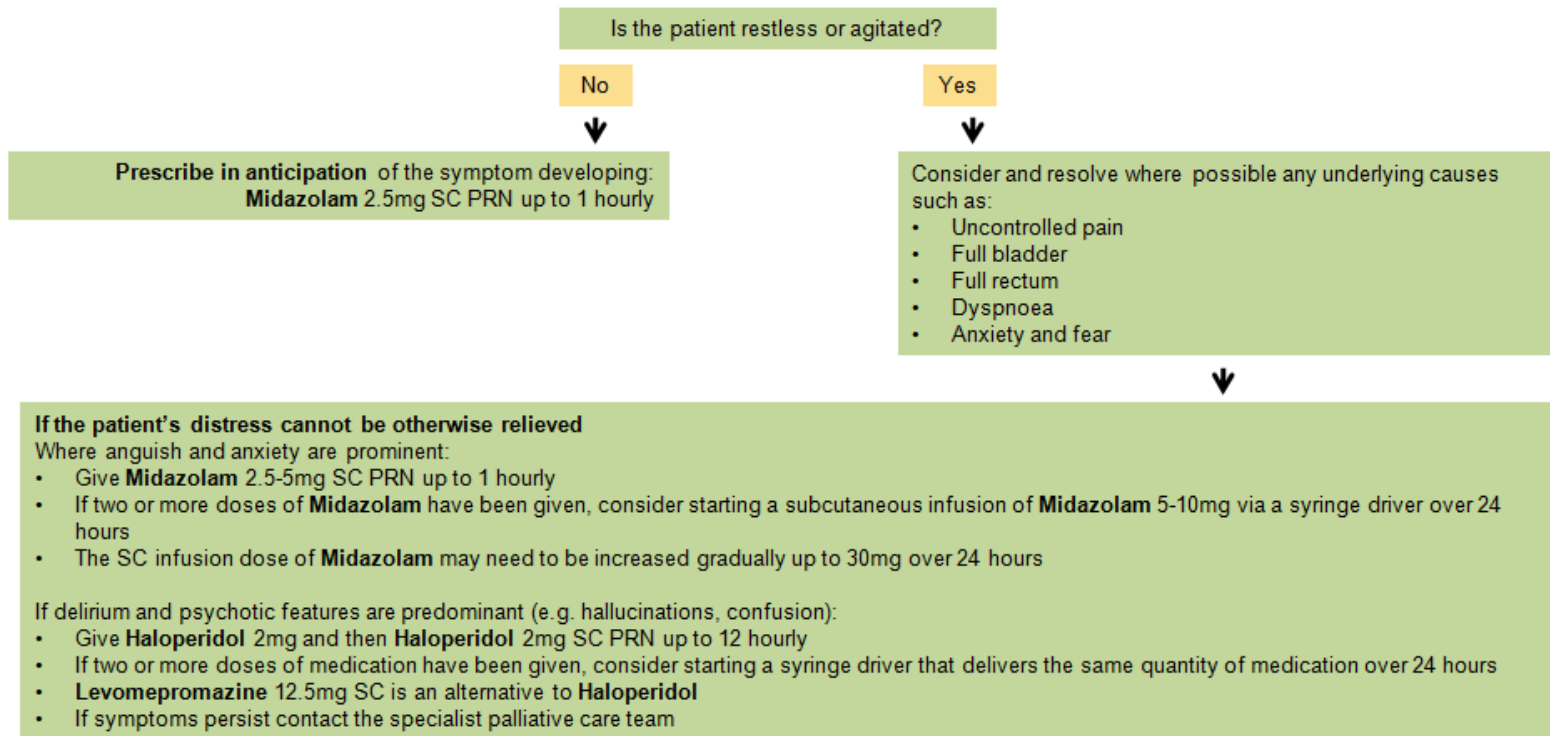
Is the patient restless or agitated?

No

Yes

Prescribe in anticipation of the symptom developing:
Midazolam 2.5mg SC PRN up to 1 hourly

Consider and resolve where possible any underlying causes such as:
• Uncontrolled pain
• Full bladder
• Full rectum
• Dyspnoea
• Anxiety and fear

If the patient's distress cannot be otherwise relieved
Where anguish and anxiety are prominent:
• Give Midazolam 2.5-5mg SC PRN up to 1 hourly
• If two or more doses of Midazolam have been given, consider starting a subcutaneous infusion of Midazolam 5-10mg via a syringe driver over 24 hours
• The SC infusion dose of Midazolam may need to be increased gradually up to 30mg over 24 hours

If delirium and psychotic features are predominant (e.g. hallucinations, confusion):
• Give Haloperidol 2mg and then Haloperidol 2mg SC PRN up to 12 hourly
• If two or more doses of medication have been given, consider starting a syringe driver that delivers the same quantity of medication over 24 hours
• Levomepromazine 12.5mg SC is an alternative to Haloperidol
• If symptoms persist contact the specialist palliative care team